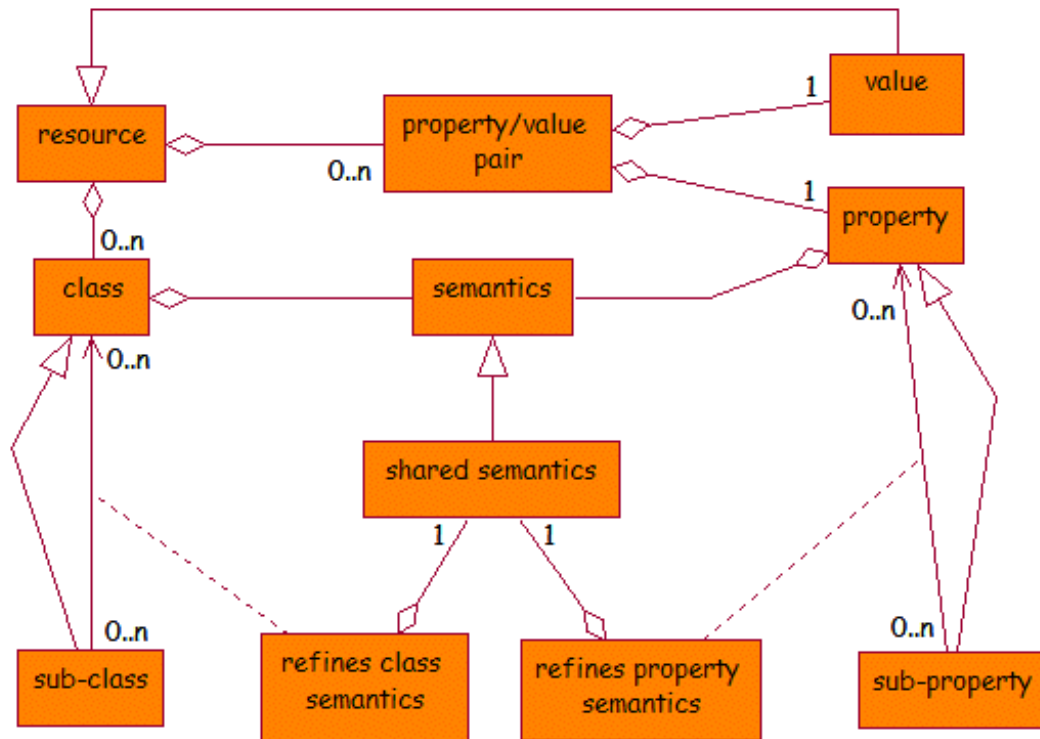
value

1

resource

property/value pair

0..n

1

property

0..n

class

semantics

0..n

0..n

shared semantics

1

1

0..n

0..n

sub-class

refines class semantics

refines property semantics

sub-property